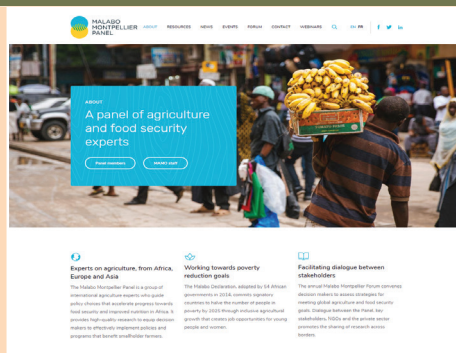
MALABO MONTPELLIER PANEL

ABOUT RESOURCES NEWS EVENTS FORUM CONTACT WEBINARS EN FR

ABOUT

A panel of agriculture and food security experts

Panel members

MMPP staff

Experts on agriculture, from Africa, Europe and Asia

The Malabo Montpellier Panel is a group of international agriculture experts who guide policy choices that accelerate progress towards food security and improved nutrition in Africa. It provides high-quality research to equip decision makers to effectively implement policies and programs that benefit smallholder farmers.

Working towards poverty reduction goals

The Malabo Declaration, adopted by 54 African governments in 2014, commits signatory countries to halve the number of people in poverty by 2025 through inclusive agricultural growth that creates job opportunities for young people and women.

Facilitating dialogue between stakeholders

The annual Malabo Montpellier Forum convenes decision makers to assess strategies for meeting global agriculture and food security goals. Dialogue between the Panel, key stakeholders, NGOs and the private sector promotes the sharing of research across borders.